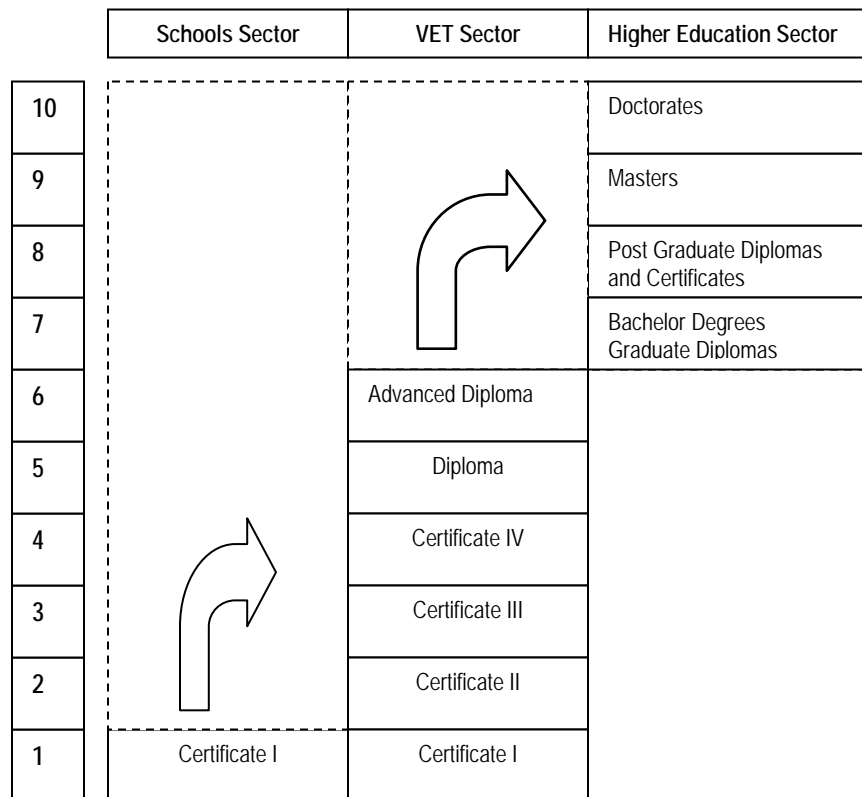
| | Schools Sector | VET Sector | Higher Education Sector |
|---|---|---|---|
| 10 | | | Doctorates |
| 9 | | | Masters |
| 8 | | | Post Graduate Diplomas and Certificates |
| 7 | | | Bachelor Degrees Graduate Diplomas |
| 6 | | Advanced Diploma | |
| 5 | | Diploma | |
| 4 | | Certificate IV | |
| 3 | | Certificate III | |
| 2 | | Certificate II | |
| 1 | Certificate I | Certificate I | |